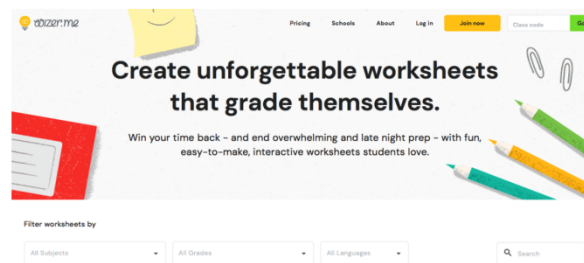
wizer.me

Pricing Schools About Log in Join now Class code Go

Create unforgettable worksheets that grade themselves.

Win your time back - and end overwhelming and late night prep - with fun, easy-to-make, interactive worksheets students love.

Filter worksheets by

All Subjects

All Grades

All Languages

Search